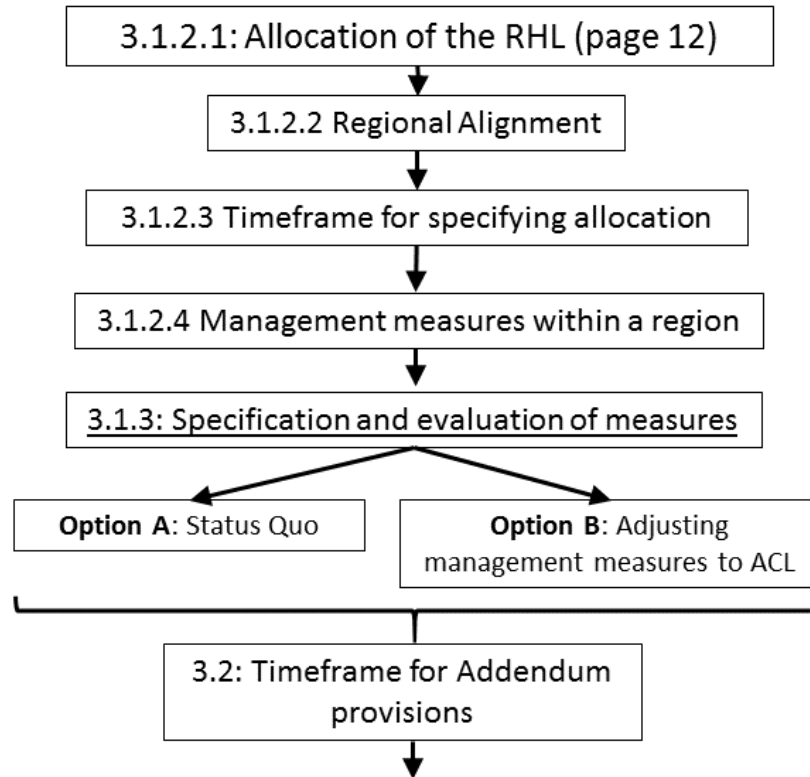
3.1.2.1: Allocation of the RHL (page 12)

3.1.2.2 Regional Alignment

3.1.2.3 Timeframe for specifying allocation

3.1.2.4 Management measures within a region

3.1.3: Specification and evaluation of measures

**Option A**: Status Quo

**Option B**: Adjusting management measures to ACL

3.2: Timeframe for Addendum provisions